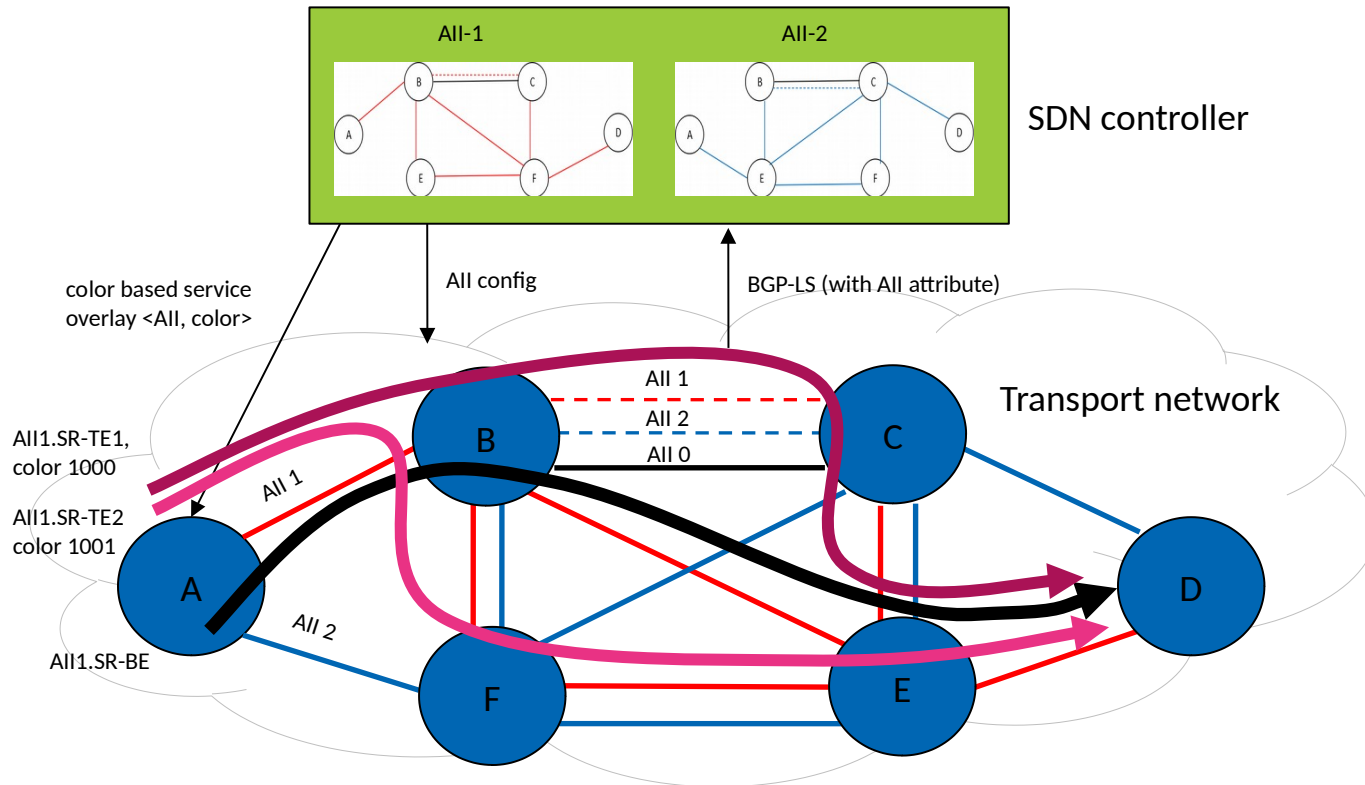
AII-1

A
B
C
D
E
F

AII-2

A
B
C
D
E
F

SDN controller

color based service overlay <AII, color>

AII config

BGP-LS (with AII attribute)

Transport network

AII 1
AII 2
AII 0

AII1.SR-TE1, color 1000

AII1.SR-TE2 color 1001

AII 1

AII 2

AII1.SR-BE

A
B
C
D
E
F